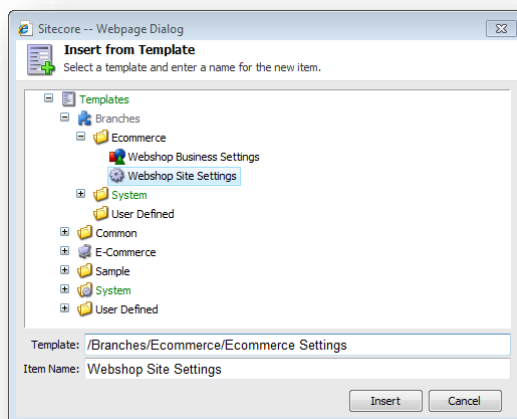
Sitecore -- Webpage Dialog

Insert from Template
Select a template and enter a name for the new item.

Templates
Branches
Ecommerce
Webshop Business Settings
Webshop Site Settings
System
User Defined
Common
E-Commerce
Sample
System
User Defined

Template: /Branches/Ecommerce/Ecommerce Settings
Item Name: Webshop Site Settings

Insert
Cancel